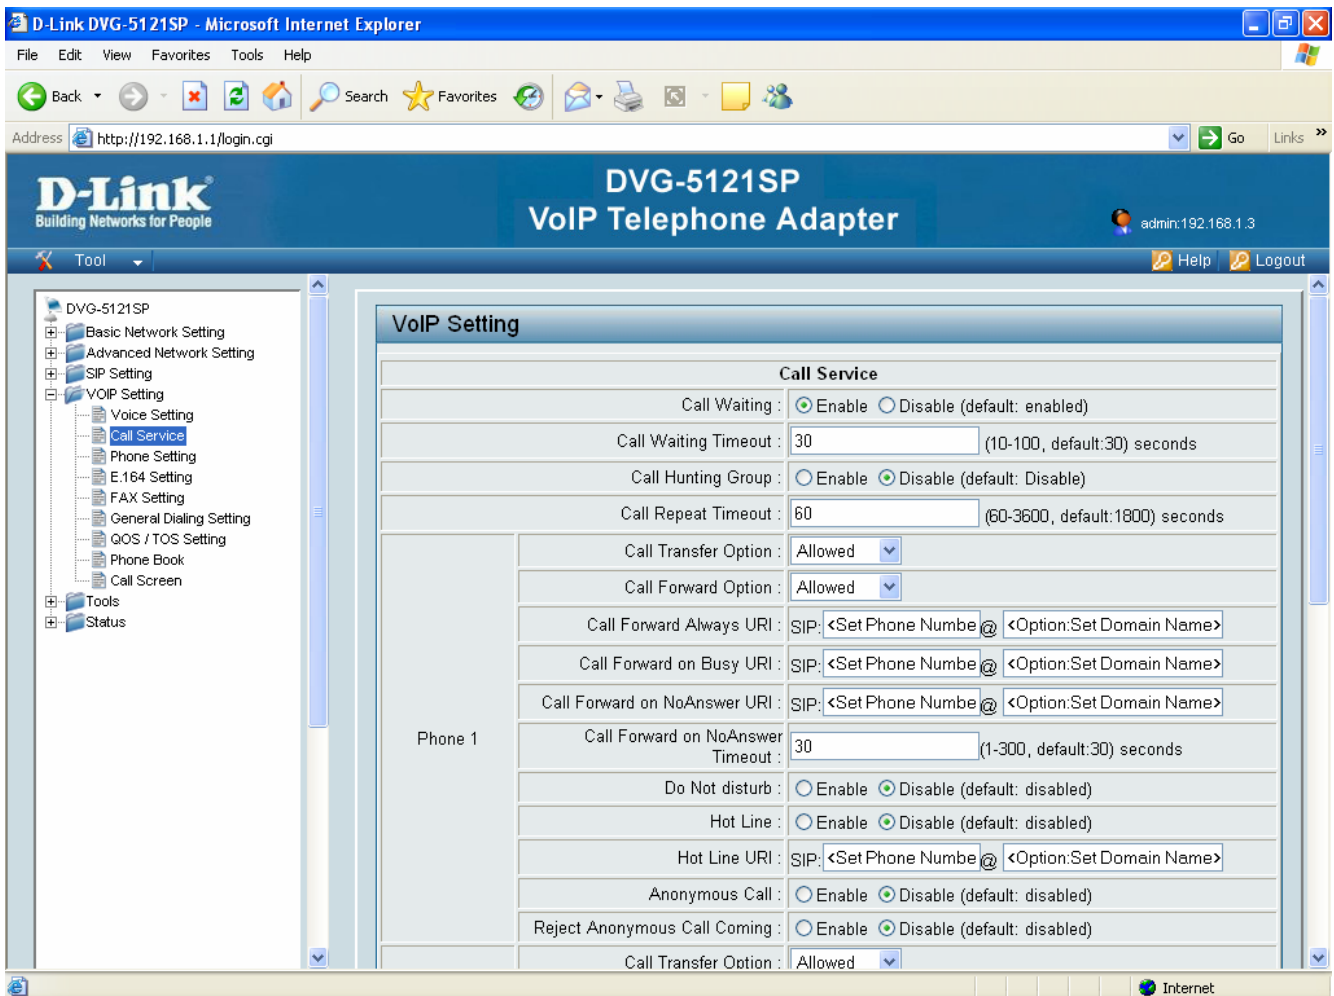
D-Link DVG-5121SP - Microsoft Internet Explorer

File Edit View Favorites Tools Help

Back Search Favorites

Address http://192.168.1.1/login.cgi Go Links

D-Link
Building Networks for People

DVG-5121SP
VoIP Telephone Adapter

admin:192.168.1.3

Tool Help Logout

DVG-5121SP
Basic Network Setting
Advanced Network Setting
SIP Setting
VOIP Setting
Voice Setting
Call Service
Phone Setting
E.164 Setting
FAX Setting
General Dialing Setting
QOS / TOS Setting
Phone Book
Call Screen
Tools
Status

VoIP Setting

Call Service

| | | |
|---|---|---|
| Call Waiting : | | Enable Disable (default: enabled) |
| Call Waiting Timeout : | | 30 (10-100, default:30) seconds |
| Call Hunting Group : | | Enable Disable (default: Disable) |
| Call Repeat Timeout : | | 60 (60-3600, default:1800) seconds |
| Phone 1 | Call Transfer Option : | Allowed |
| | Call Forward Option : | Allowed |
| | Call Forward Always URI : | SIP: <Set Phone Numbe @ <Option:Set Domain Name> |
| | Call Forward on Busy URI : | SIP: <Set Phone Numbe @ <Option:Set Domain Name> |
| | Call Forward on NoAnswer URI : | SIP: <Set Phone Numbe @ <Option:Set Domain Name> |
| | Call Forward on NoAnswer Timeout : | 30 (1-300, default:30) seconds |
| | Do Not disturb : | Enable Disable (default: disabled) |
| | Hot Line : | Enable Disable (default: disabled) |
| | Hot Line URI : | SIP: <Set Phone Numbe @ <Option:Set Domain Name> |
| | Anonymous Call : | Enable Disable (default: disabled) |
| | Reject Anonymous Call Coming : | Enable Disable (default: disabled) |
| | Call Transfer Option : | Allowed |

Internet